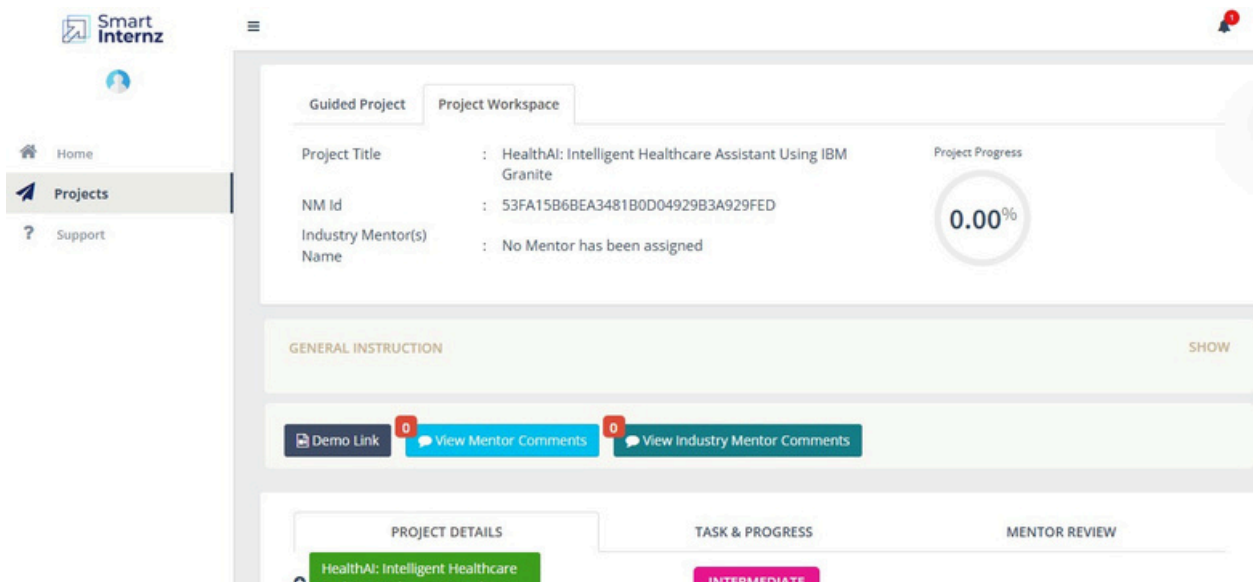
Smart Internz

Home
Projects
Support

1

Guided Project | Project Workspace

Project Title : HealthAI: Intelligent Healthcare Assistant Using IBM Granite
NM Id : 53FA15B6BEA3481B0D04929B3A929FED
Industry Mentor(s) Name : No Mentor has been assigned

Project Progress
0.00%

GENERAL INSTRUCTION
SHOW

Demo Link
0 View Mentor Comments
0 View Industry Mentor Comments

PROJECT DETAILS
TASK & PROGRESS
MENTOR REVIEW

HealthAI: Intelligent Healthcare
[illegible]
INTERMEDIATE